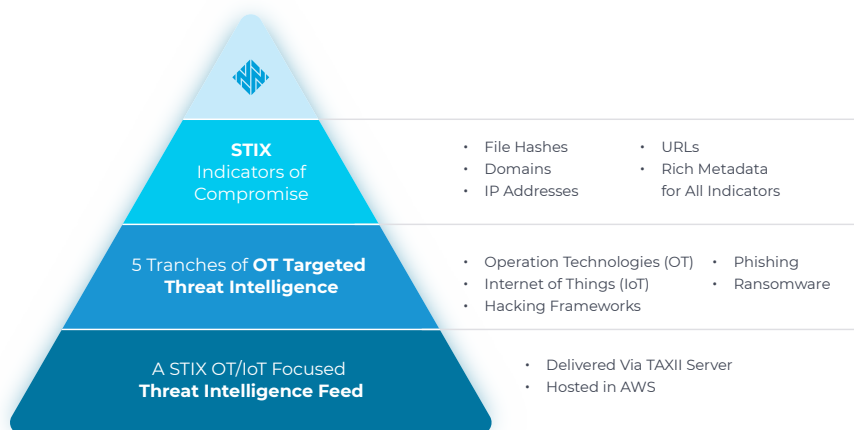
STIX
Indicators of Compromise

- File Hashes
- Domains
- IP Addresses

- URLs
- Rich Metadata for All Indicators

5 Tranches of **OT Targeted Threat Intelligence**

- Operation Technologies (OT)
- Internet of Things (IoT)
- Hacking Frameworks

- Phishing
- Ransomware

A STIX OT/IoT Focused
**Threat Intelligence Feed**

- Delivered Via TAXII Server
- Hosted in AWS